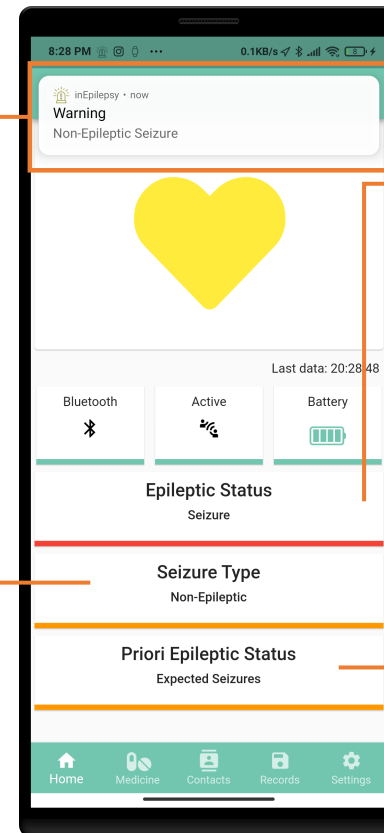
8:28 PM ··· 0.1KB/s 8

inEpilepsy • now
Warning
Non-Epileptic Seizure

Last data: 20:28:48

Bluetooth

Active

Battery

Epileptic Status
Seizure

Seizure Type
Non-Epileptic

Priori Epileptic Status
Expected Seizures

Home
Medicine
Contacts
Records
Settings